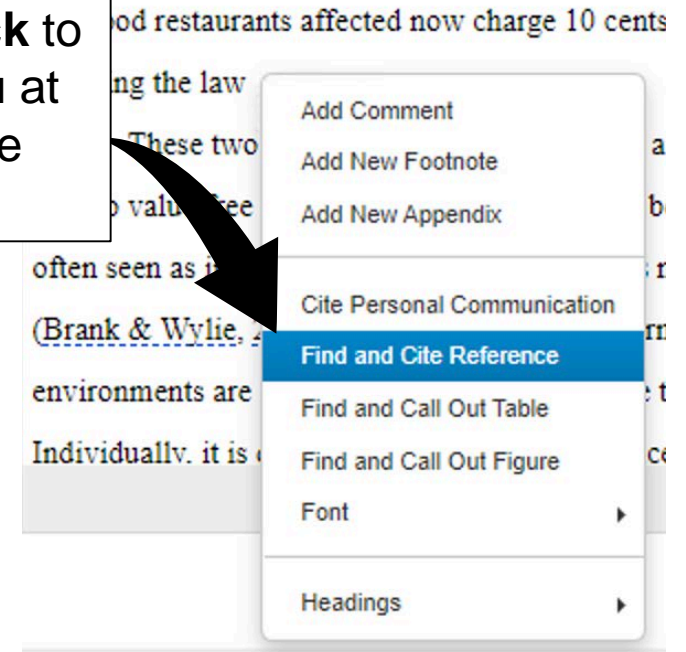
k to
u at
e

od restaurants affected now charge 10 cents
ng the law
These two a
value free b
often seen as i r
(Brank & Wylie, rr
environments are t
Individually, it is ce

Add Comment
Add New Footnote
Add New Appendix
Cite Personal Communication
Find and Cite Reference
Find and Call Out Table
Find and Call Out Figure
Font
Headings